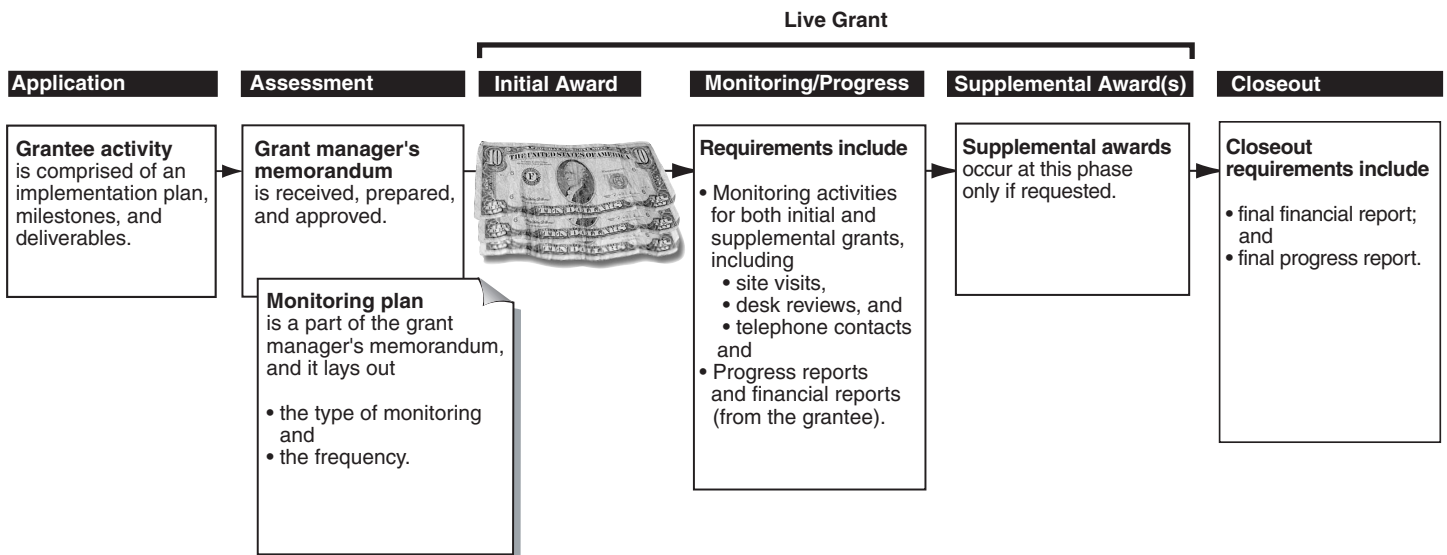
Live Grant

Application

Assessment

Initial Award

Monitoring/Progress

Supplemental Award(s)

Closeout

**Grantee activity** is comprised of an implementation plan, milestones, and deliverables.

**Grant manager's memorandum** is received, prepared, and approved.

**Monitoring plan** is a part of the grant manager's memorandum, and it lays out

• the type of monitoring and
• the frequency.

THE UNITED STATES OF AMERICA 10 TEN DOLLARS

**Requirements include**

• Monitoring activities for both initial and supplemental grants, including
 • site visits,
 • desk reviews, and
 • telephone contacts
and
• Progress reports and financial reports (from the grantee).

**Supplemental awards** occur at this phase only if requested.

**Closeout requirements include**

• final financial report; and
• final progress report.